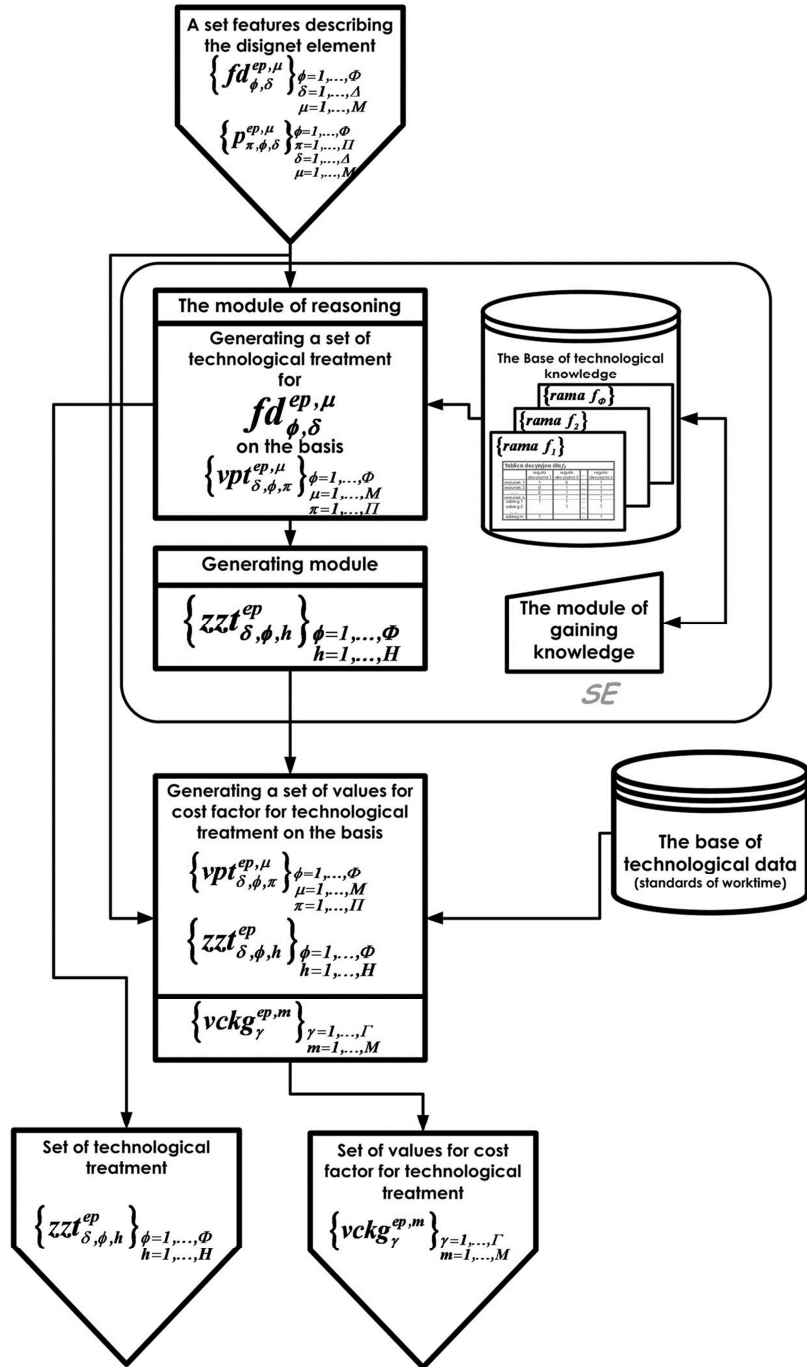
A set features describing the disignet element

$\left\{fd^{ep,\mu}_{\phi,\delta}\right\}_{\substack{\phi=1,\dots,\Phi\\ \delta=1,\dots,\Delta\\ \mu=1,\dots,M}}$

$\left\{p^{ep,\mu}_{\pi,\phi,\delta}\right\}_{\substack{\phi=1,\dots,\Phi\\ \pi=1,\dots,\Pi\\ \delta=1,\dots,\Delta\\ \mu=1,\dots,M}}$

The module of reasoning

Generating a set of technological treatment for

$fd^{ep,\mu}_{\phi,\delta}$

on the basis

$\left\{vpt^{ep,\mu}_{\delta,\phi,\pi}\right\}_{\substack{\phi=1,\dots,\Phi\\ \mu=1,\dots,M\\ \pi=1,\dots,\Pi}}$

The Base of technological knowledge

$\{rama\ f_\Phi\}$

$\{rama\ f_2\}$

$\{rama\ f_1\}$

Tablica decyzyjna dla $f_1$

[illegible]

Generating module

$\left\{zzt^{ep}_{\delta,\phi,h}\right\}_{\substack{\phi=1,\dots,\Phi\\ h=1,\dots,H}}$

The module of gaining knowledge

SE

Generating a set of values for cost factor for technological treatment on the basis

$\left\{vpt^{ep,\mu}_{\delta,\phi,\pi}\right\}_{\substack{\phi=1,\dots,\Phi\\ \mu=1,\dots,M\\ \pi=1,\dots,\Pi}}$

$\left\{zzt^{ep}_{\delta,\phi,h}\right\}_{\substack{\phi=1,\dots,\Phi\\ h=1,\dots,H}}$

$\left\{vckg^{ep,m}_{\gamma}\right\}_{\substack{\gamma=1,\dots,\Gamma\\ m=1,\dots,M}}$

The base of technological data
(standards of worktime)

Set of technological treatment

$\left\{zzt^{ep}_{\delta,\phi,h}\right\}_{\substack{\phi=1,\dots,\Phi\\ h=1,\dots,H}}$

Set of values for cost factor for technological treatment

$\left\{vckg^{ep,m}_{\gamma}\right\}_{\substack{\gamma=1,\dots,\Gamma\\ m=1,\dots,M}}$